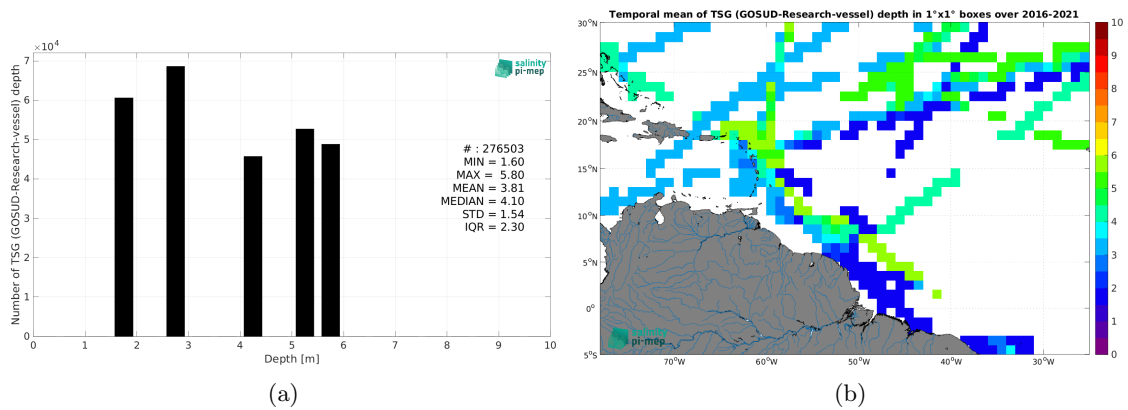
$\times 10^4$

salinity pi-mep

Number of TSG (GOSUD-Research-vessel) depth

7
6
5
4
3
2
1
0

# : 276503
MIN = 1.60
MAX = 5.80
MEAN = 3.81
MEDIAN = 4.10
STD = 1.54
IQR = 2.30

0 1 2 3 4 5 6 7 8 9 10
Depth [m]

(a)

Temporal mean of TSG (GOSUD-Research-vessel) depth in 1°x1° boxes over 2016-2021

30°N
25°N
20°N
15°N
10°N
5°N
0°
5°S

70°W 60°W 50°W 40°W 30°W

salinity pi-mep

10
9
8
7
6
5
4
3
2
1
0

(b)